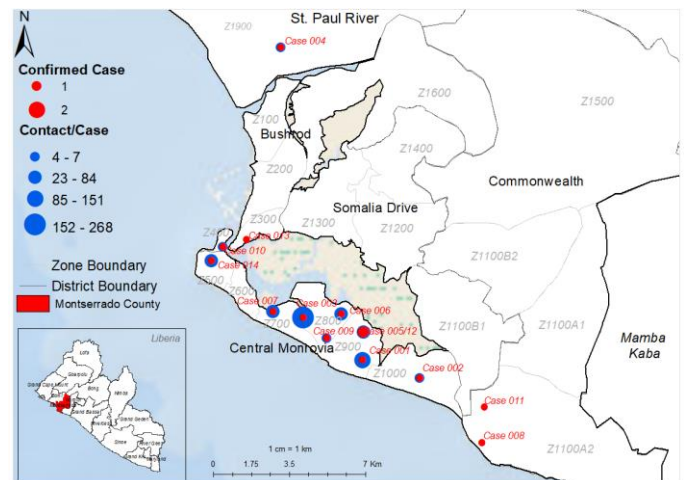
N

Confirmed Case
1
2
Contact/Case
4 - 7
23 - 84
85 - 151
152 - 268

Zone Boundary
District Boundary
Montserrado County

Liberia

St. Paul River
Z1900
Case 004
Z1600
Z1500
Bushrod
Z100
Z1400
Z200
Commonwealth
Somalia Drive
Z300
Z1300
Z1200
Case 003
Case 010
Case 014
Z500
Z600
Z1100B2
Case 007
Case 003
Case 006
Z700
Z800
Case 009
Case 005/12
Z1100B1
Z1100A1
Central Monrovia
Z900
Case 001
Mamba Kaba
Z1000
Case 002
Case 011
Case 008
Z1100A2

1 cm = 1 km
0 1.75 3.5 7 Km